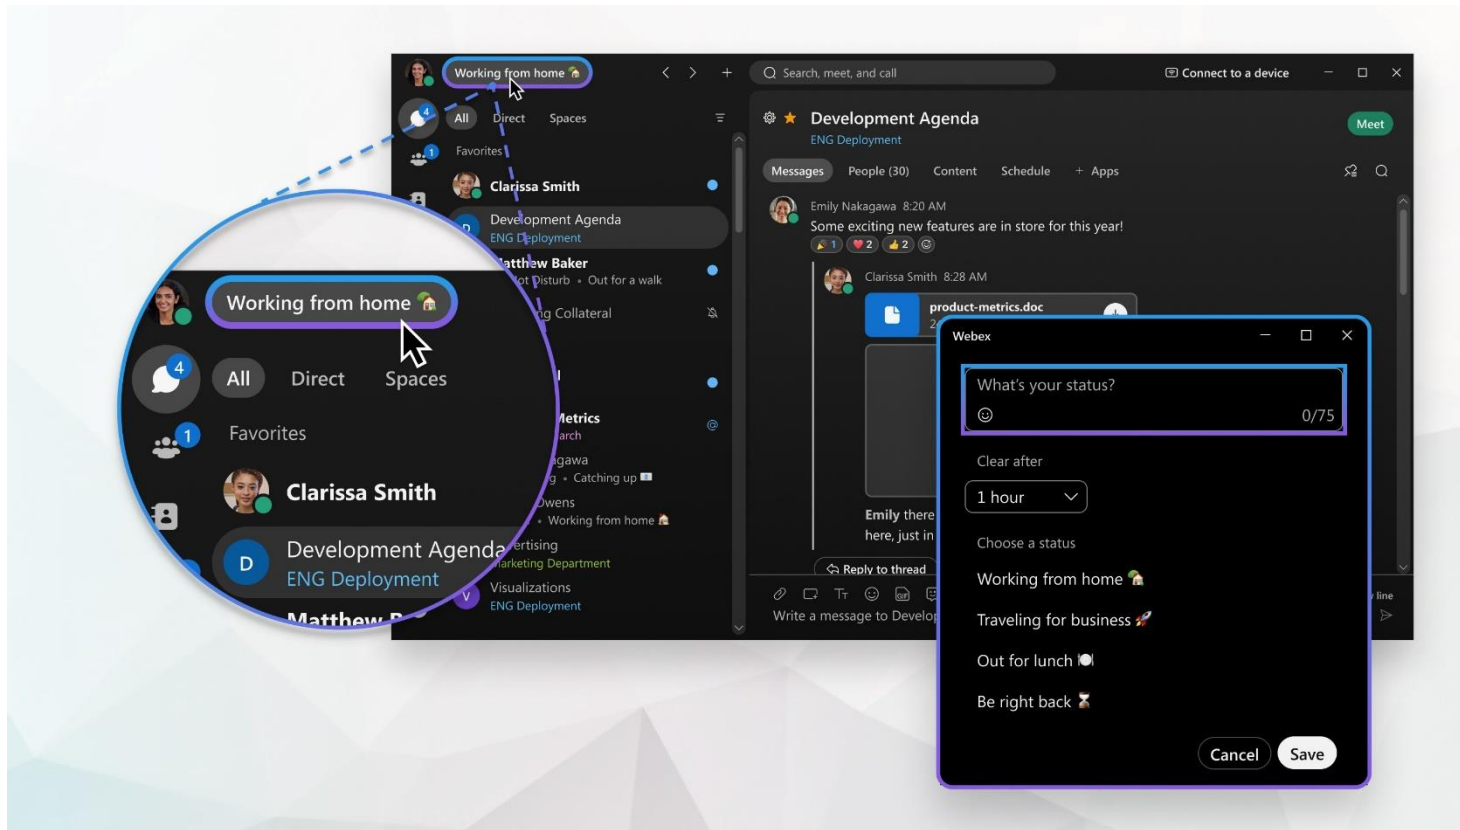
Working from home 🏡

All Direct Spaces

Favorites

Clarissa Smith

D Development Agenda
ENG Deployment

Matthew Baker
Not Disturb • Out for a walk

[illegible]g Collateral

Metrics
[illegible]arch

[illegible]gawa
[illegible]g • Catching up

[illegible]wens
• Working from home 🏡

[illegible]ertising
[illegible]arketing Department

V Visualizations
ENG Deployment

Search, meet, and call

Connect to a device

Development Agenda
ENG Deployment

Meet

Messages People (30) Content Schedule + Apps

Emily Nakagawa 8:20 AM
Some exciting new features are in store for this year!
1 2 2

Clarissa Smith 8:28 AM
product-metrics.doc

Emily there
here, just in

Reply to thread

Write a message to Develop

Webex

What's your status?
0/75

Clear after
1 hour

Choose a status
Working from home 🏡
Traveling for business 🚀
Out for lunch 🍽
Be right back ⏳

Cancel Save

Working from home 🏡

4

All Direct Spaces

Favorites

1

Clarissa Smith

D Development Agenda
ENG Deployment

Matthew B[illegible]